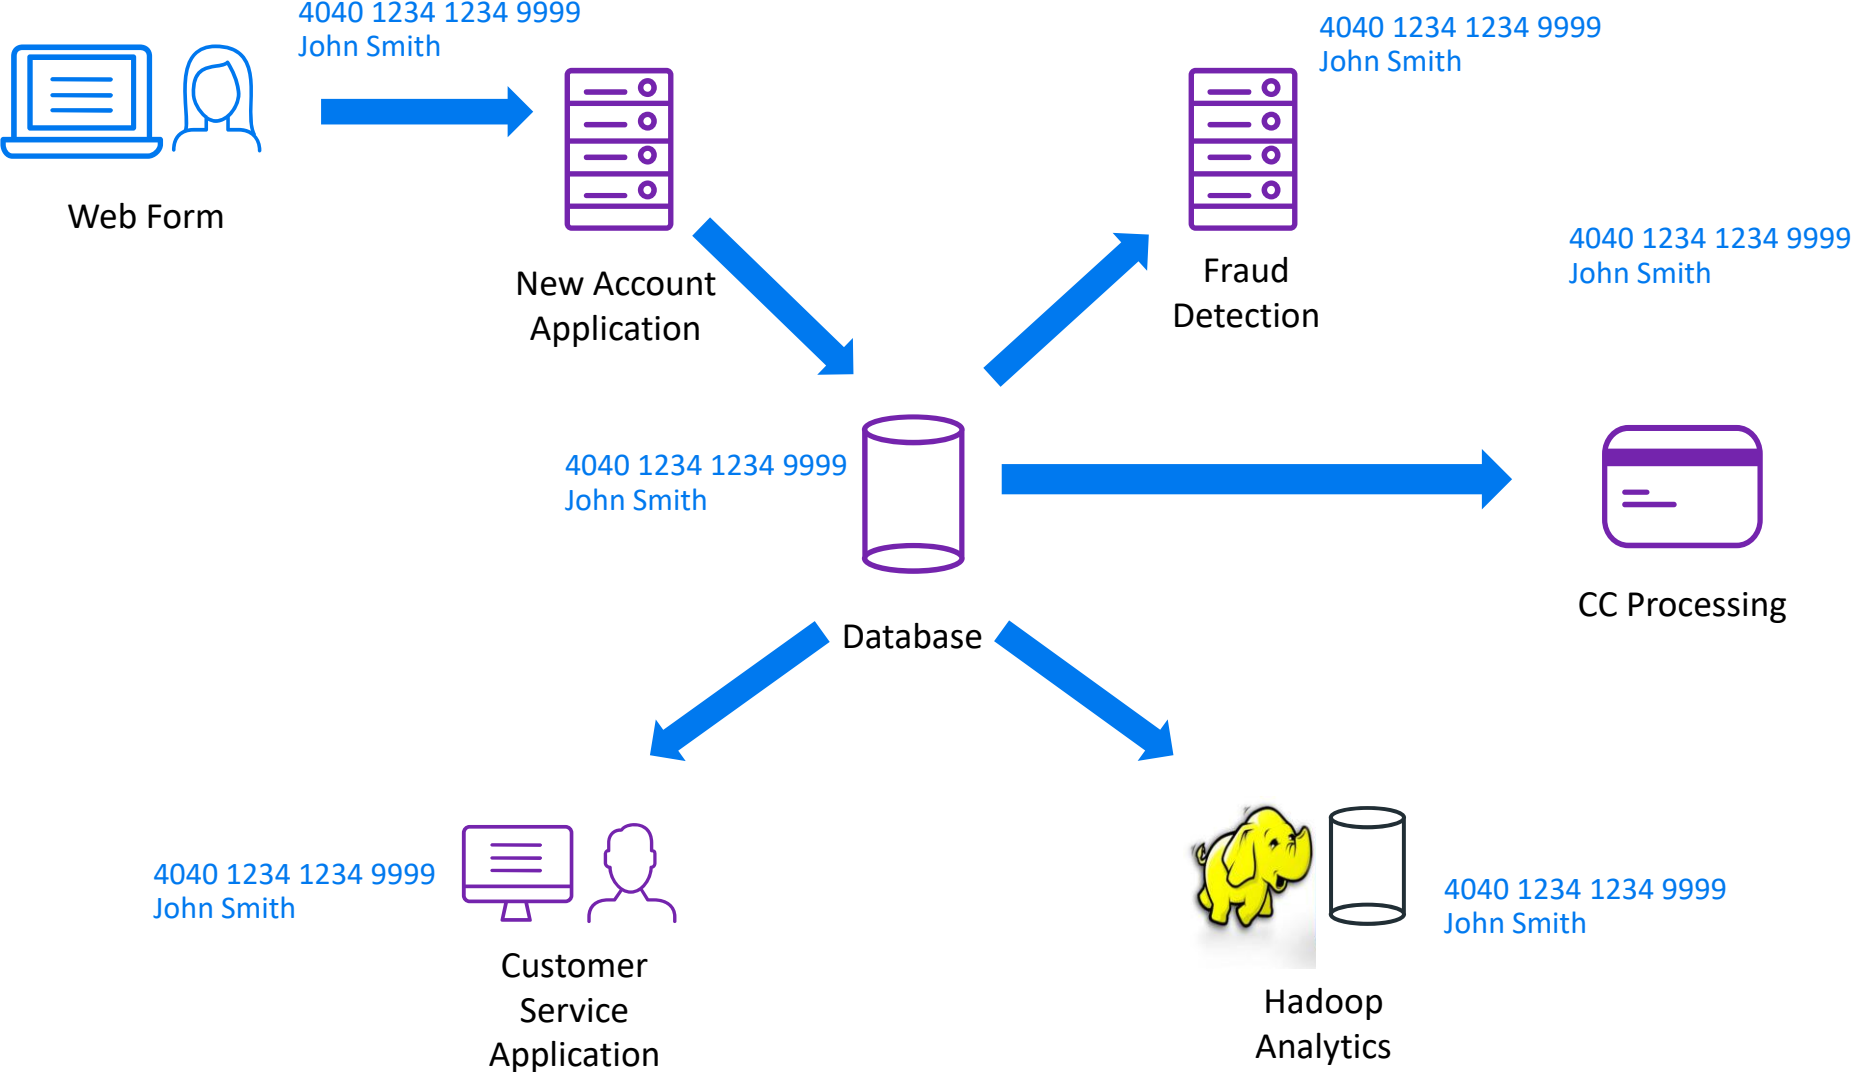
4040 1234 1234 9999
John Smith

Web Form

New Account Application

4040 1234 1234 9999
John Smith

Fraud Detection

4040 1234 1234 9999
John Smith

4040 1234 1234 9999
John Smith

Database

CC Processing

4040 1234 1234 9999
John Smith

Customer Service Application

Hadoop Analytics

4040 1234 1234 9999
John Smith